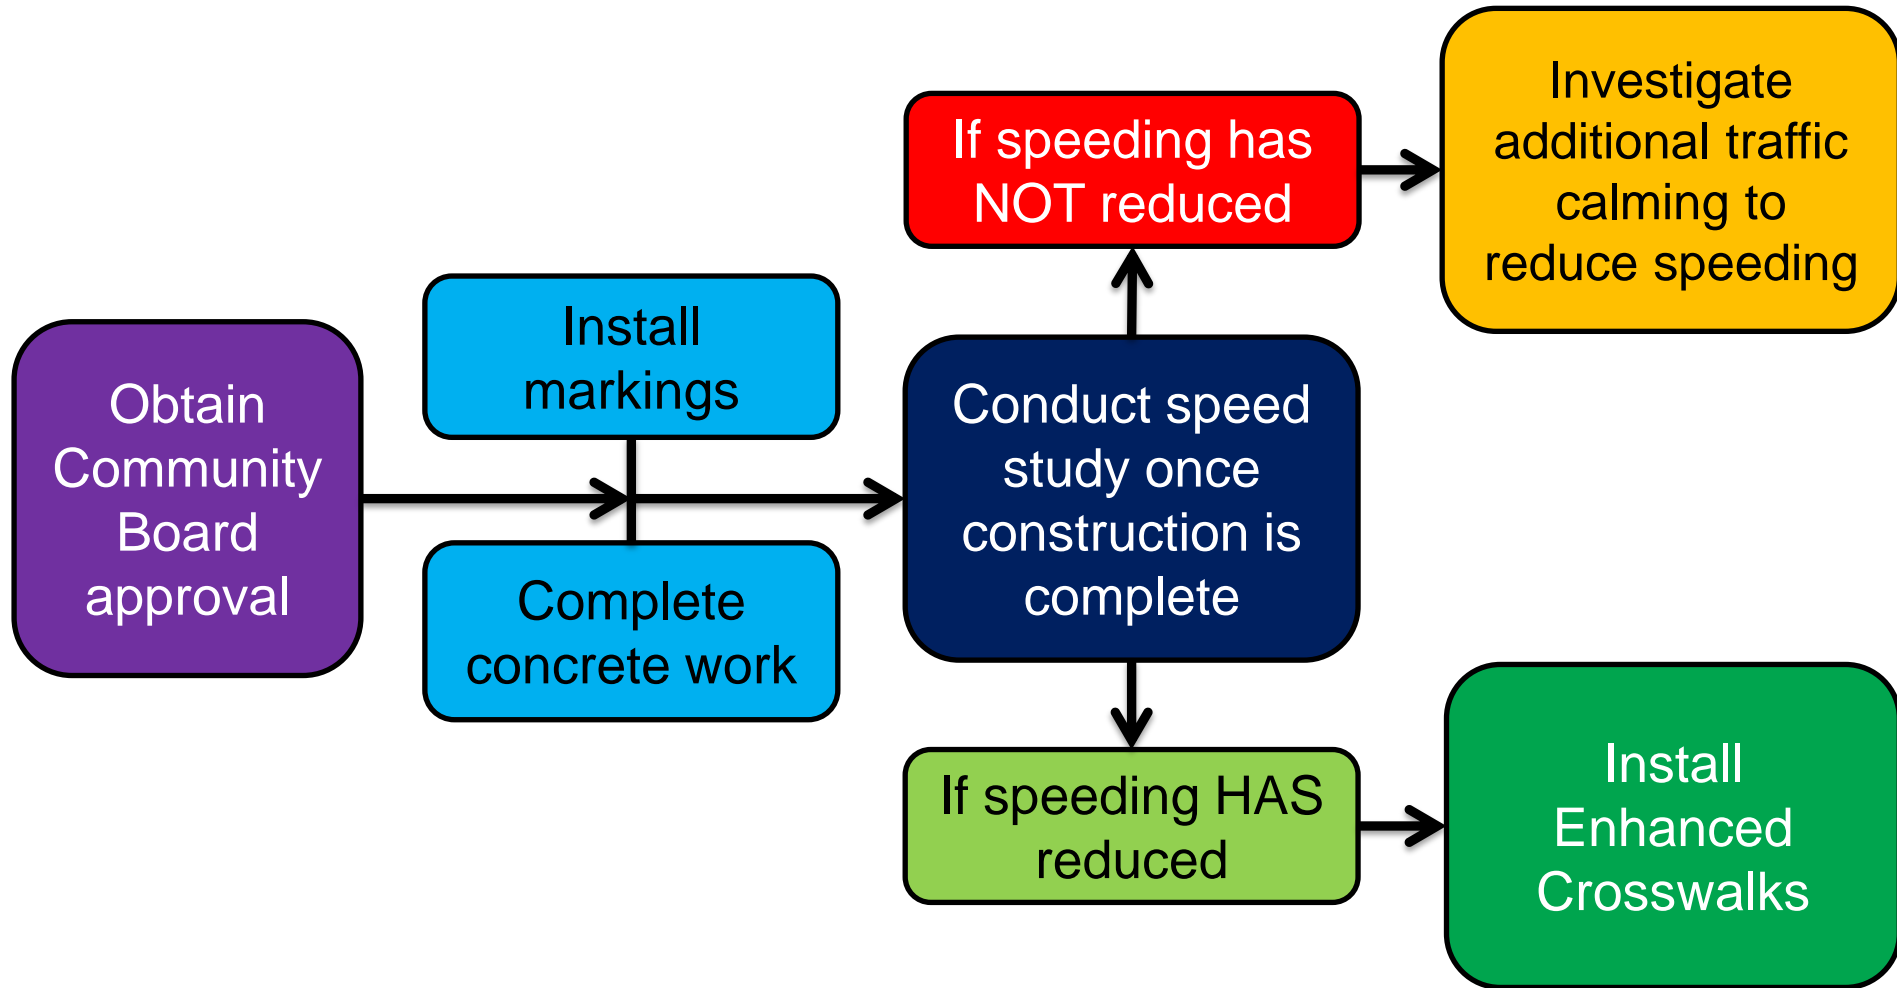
Obtain Community Board approval

Install markings

Complete concrete work

Conduct speed study once construction is complete

If speeding has NOT reduced

Investigate additional traffic calming to reduce speeding

If speeding HAS reduced

Install Enhanced Crosswalks